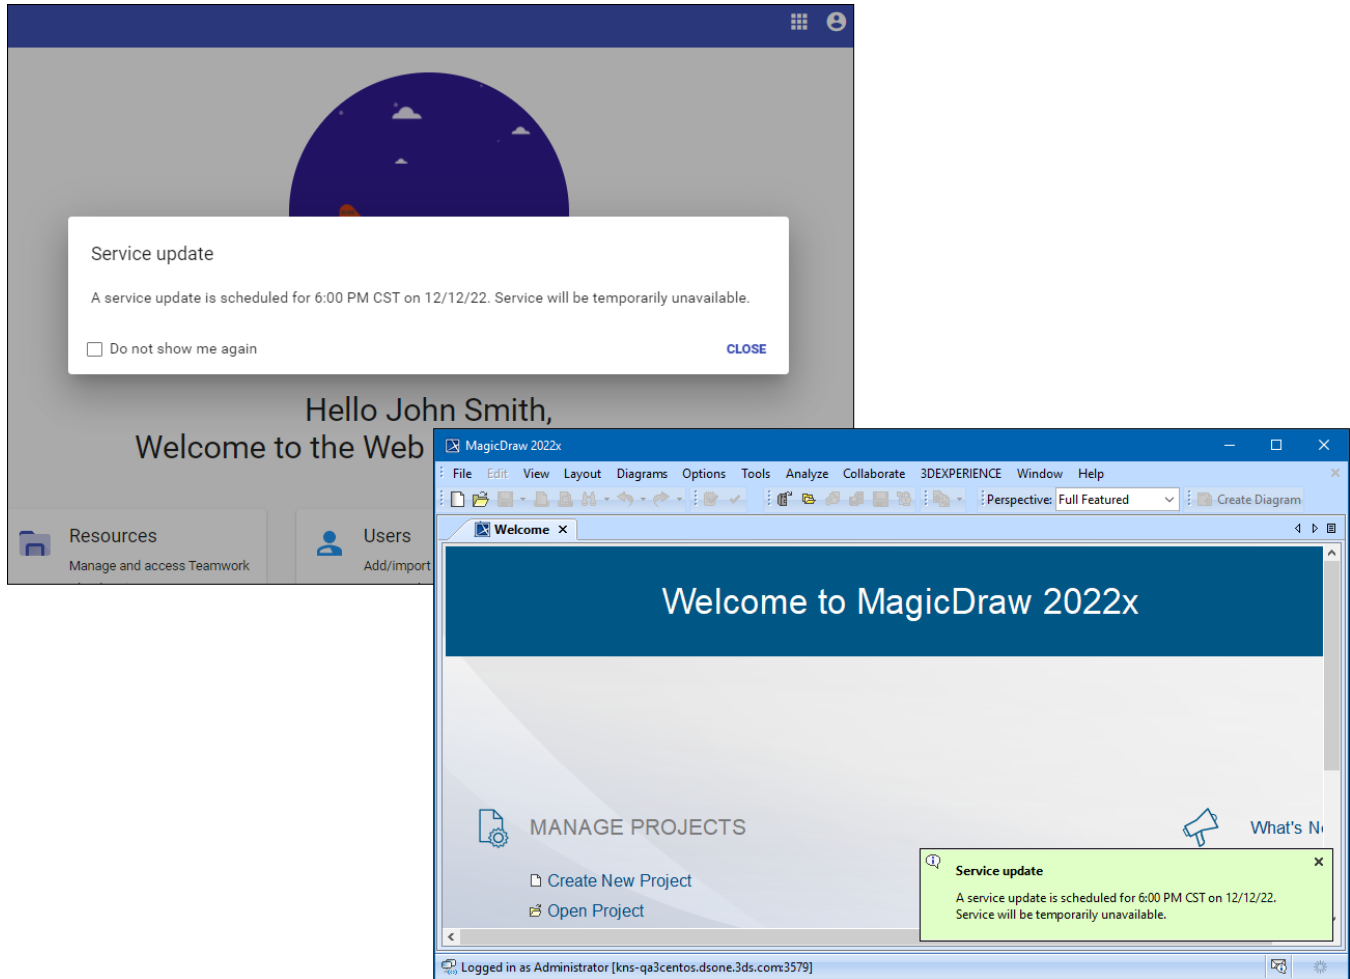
Service update

A service update is scheduled for 6:00 PM CST on 12/12/22. Service will be temporarily unavailable.

Do not show me again

CLOSE

Hello John Smith,
Welcome to the Web

Resources
Manage and access Teamwork

Users
Add/import

MagicDraw 2022x

File Edit View Layout Diagrams Options Tools Analyze Collaborate 3DEXPERIENCE Window Help

Perspective: Full Featured

Create Diagram

Welcome ×

Welcome to MagicDraw 2022x

MANAGE PROJECTS

Create New Project
Open Project

What's N

Service update
A service update is scheduled for 6:00 PM CST on 12/12/22. Service will be temporarily unavailable.

Logged in as Administrator [kns-qa3centos.dsone.3ds.com:3579]